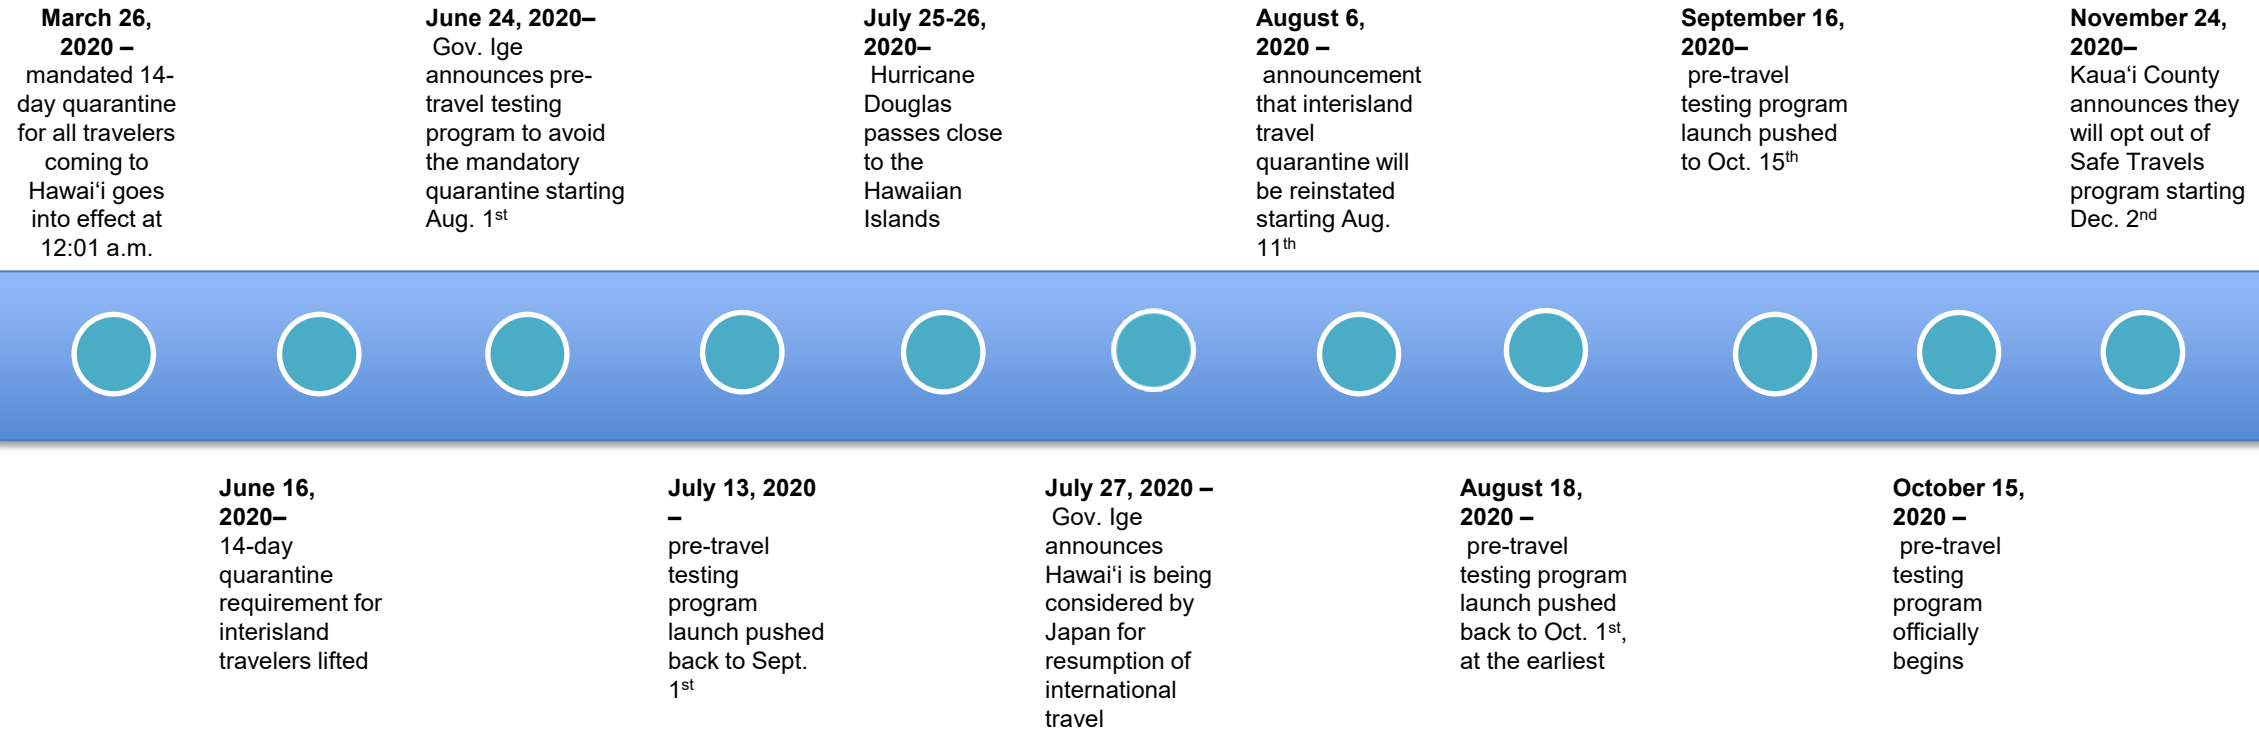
**March 26, 2020 –** mandated 14-day quarantine for all travelers coming to Hawaiʻi goes into effect at 12:01 a.m.

**June 24, 2020–** Gov. Ige announces pre-travel testing program to avoid the mandatory quarantine starting Aug. 1$^{st}$

**July 25-26, 2020–** Hurricane Douglas passes close to the Hawaiian Islands

**August 6, 2020 –** announcement that interisland travel quarantine will be reinstated starting Aug. 11$^{th}$

**September 16, 2020–** pre-travel testing program launch pushed to Oct. 15$^{th}$

**November 24, 2020–** Kauaʻi County announces they will opt out of Safe Travels program starting Dec. 2$^{nd}$

**June 16, 2020–** 14-day quarantine requirement for interisland travelers lifted

**July 13, 2020 –** pre-travel testing program launch pushed back to Sept. 1$^{st}$

**July 27, 2020 –** Gov. Ige announces Hawaiʻi is being considered by Japan for resumption of international travel

**August 18, 2020 –** pre-travel testing program launch pushed back to Oct. 1$^{st}$, at the earliest

**October 15, 2020 –** pre-travel testing program officially begins